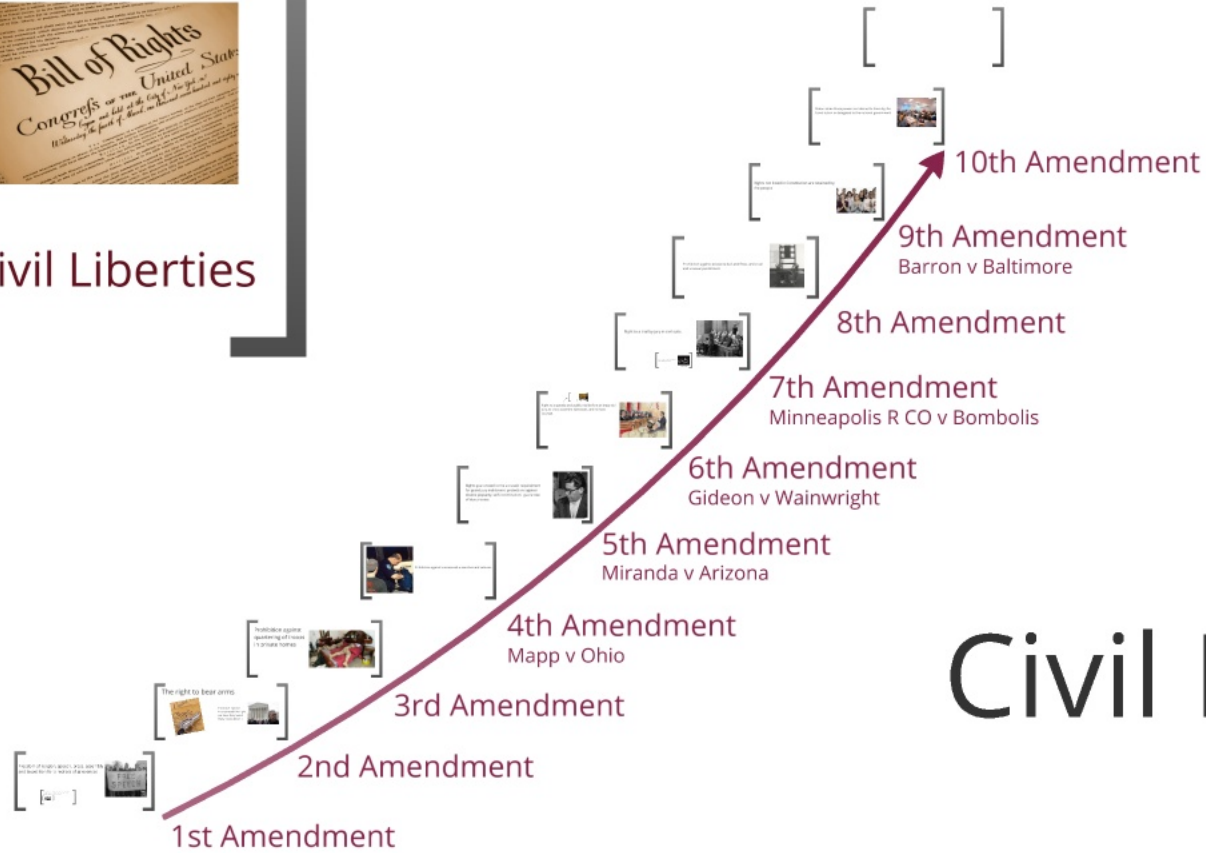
Bill of Rights
Congress of the United States

ivil Liberties

10th Amendment

9th Amendment
Barron v Baltimore

8th Amendment

7th Amendment
Minneapolis R CO v Bombolis

6th Amendment
Gideon v Wainwright

5th Amendment
Miranda v Arizona

4th Amendment
Mapp v Ohio

3rd Amendment

2nd Amendment

1st Amendment

Civil

The right to bear arms

Prohibition against quartering of troops in private homes

Rights to a fair jury in civil trials

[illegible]